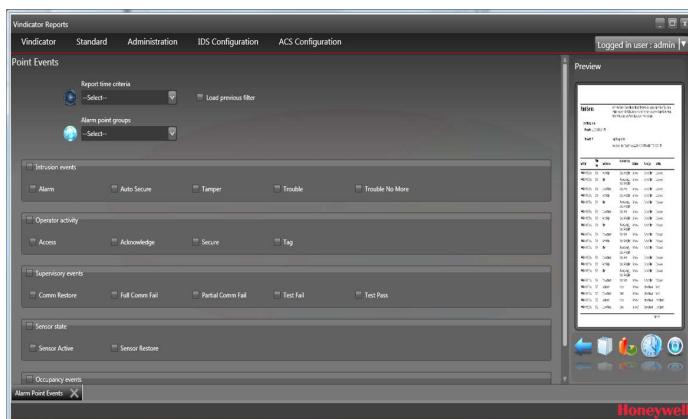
Vindicator Reports

Vindicator Standard Administration IDS Configuration ACS Configuration

Logged in user : admin

Point Events

Report time criteria

--Select--

Load previous filter

Alarm point groups

--Select--

Intrusion events

Alarm Auto Secure Tamper Trouble Trouble No More

Operator activity

Access Acknowledge Secure Tag

Supervisory events

Comm Restore Full Comm Fail Partial Comm Fail Test Fail Test Pass

Sensor state

Sensor Active Sensor Restore

Occupancy events

Preview

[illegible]

Alarm Point Events

Honeywell